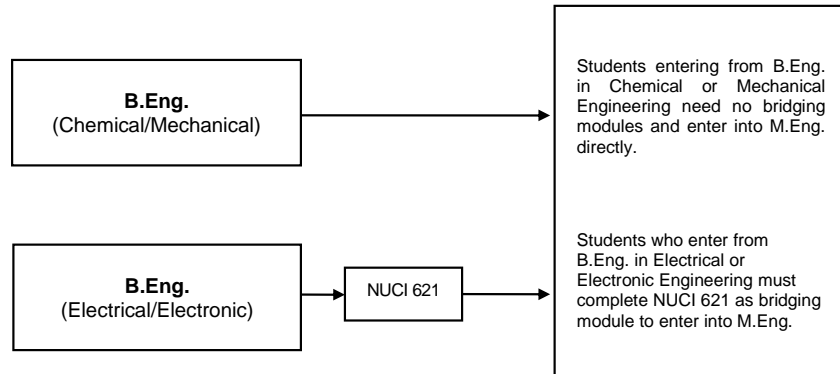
B.Eng.
(Chemical/Mechanical)

B.Eng.
(Electrical/Electronic)

NUCI 621

Students entering from B.Eng. in Chemical or Mechanical Engineering need no bridging modules and enter into M.Eng. directly.

Students who enter from B.Eng. in Electrical or Electronic Engineering must complete NUCI 621 as bridging module to enter into M.Eng.